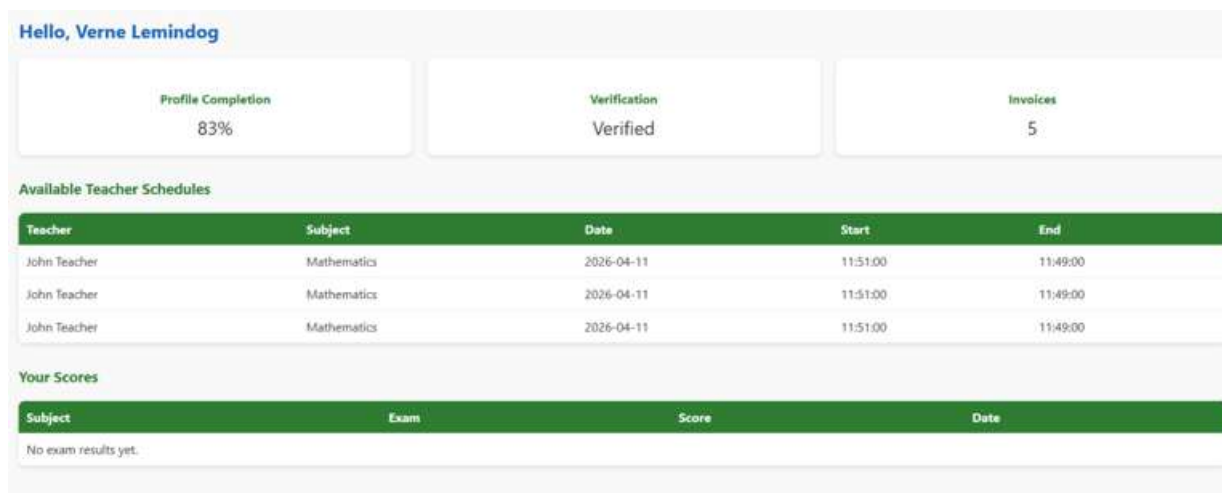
Hello, Verne Lemindog

Profile Completion
83%

Verification
Verified

Invoices
5

Available Teacher Schedules

| Teacher | Subject | Date | Start | End |
|---|---|---|---|---|
| John Teacher | Mathematics | 2026-04-11 | 11:51:00 | 11:49:00 |
| John Teacher | Mathematics | 2026-04-11 | 11:51:00 | 11:49:00 |
| John Teacher | Mathematics | 2026-04-11 | 11:51:00 | 11:49:00 |

Your Scores

| Subject | Exam | Score | Date |
|---|---|---|---|
| No exam results yet. | | | |